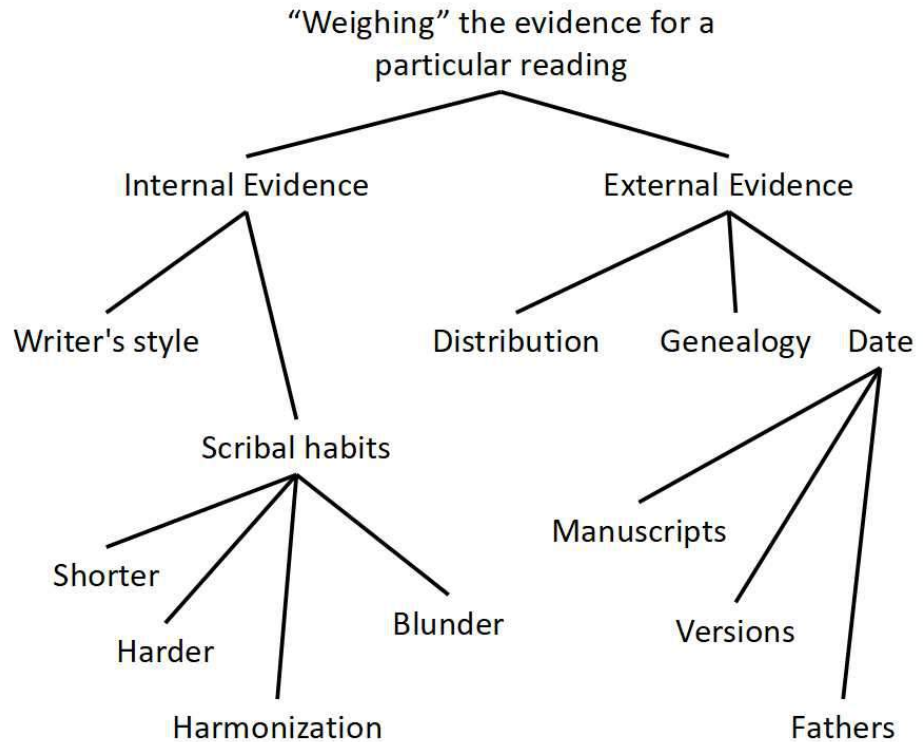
"Weighing" the evidence for a particular reading

Internal Evidence

External Evidence

Writer's style

Distribution

Genealogy

Date

Scribal habits

Manuscripts

Shorter

Blunder

Harder

Versions

Harmonization

Fathers